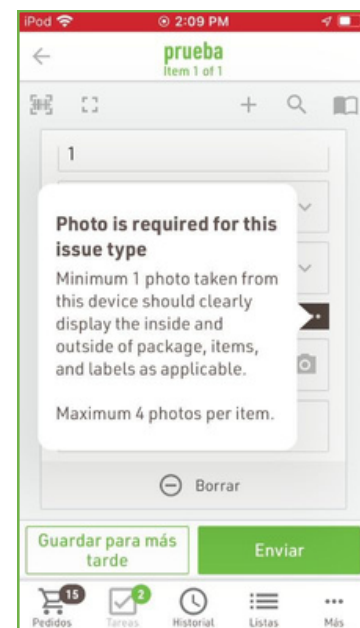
iPod 2:09 PM

prueba
Item 1 of 1

1

Photo is required for this issue type

Minimum 1 photo taken from this device should clearly display the inside and outside of package, items, and labels as applicable.

Maximum 4 photos per item.

Borrar

Guardar para más tarde

Enviar

15
Pedidos

2
Tareas

Historial

Listas

Más